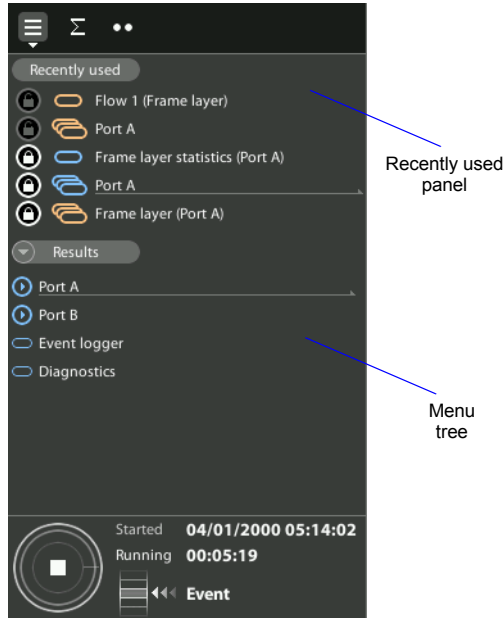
Σ ••

Recently used

Flow 1 (Frame layer)

Port A

Frame layer statistics (Port A)

Port A

Frame layer (Port A)

Results

Port A

Port B

Event logger

Diagnostics

Started 04/01/2000 05:14:02

Running 00:05:19

Event

Recently used panel

Menu tree